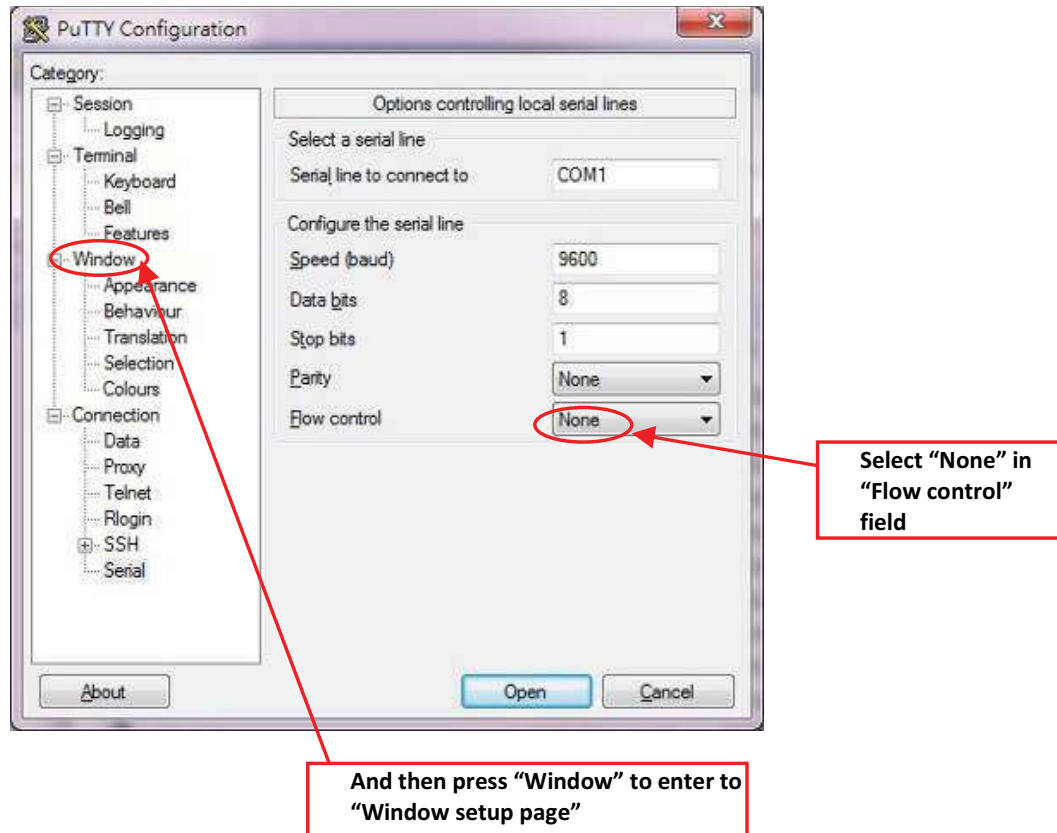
PuTTY Configuration

Category:

Session
Logging
Terminal
Keyboard
Bell
Features
Window
Appearance
Behaviour
Translation
Selection
Colours
Connection
Data
Proxy
Telnet
Rlogin
SSH
Serial

Options controlling local serial lines

Select a serial line

Serial line to connect to COM1

Configure the serial line

Speed (baud) 9600

Data bits 8

Stop bits 1

Parity None

Flow control None

About

Open

Cancel

Select "None" in "Flow control" field

And then press "Window" to enter to "Window setup page"